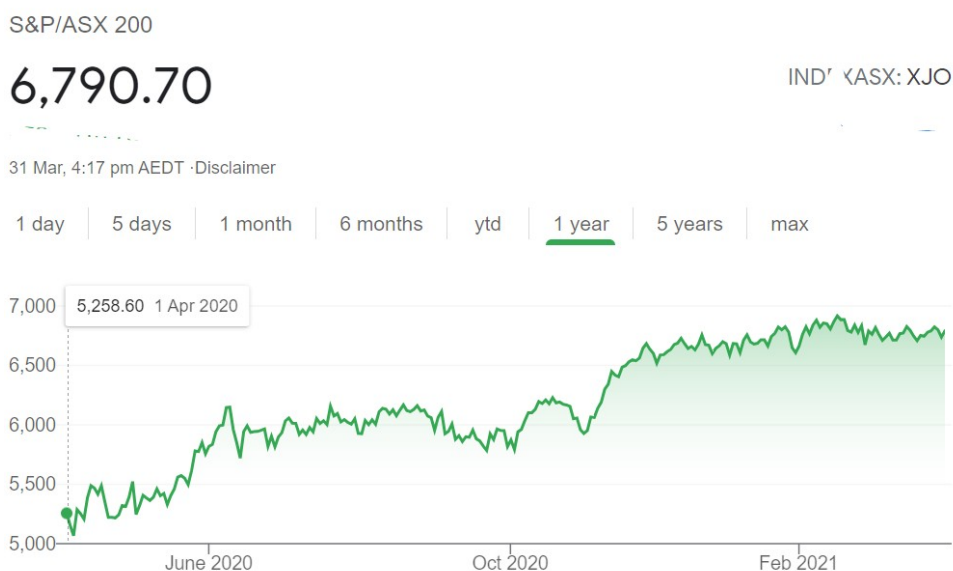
S&P/ASX 200

6,790.70

IND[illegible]ASX: XJO

31 Mar, 4:17 pm AEDT · Disclaimer

1 day | 5 days | 1 month | 6 months | ytd | 1 year | 5 years | max

5,258.60 1 Apr 2020

7,000
6,500
6,000
5,500
5,000

June 2020
Oct 2020
Feb 2021